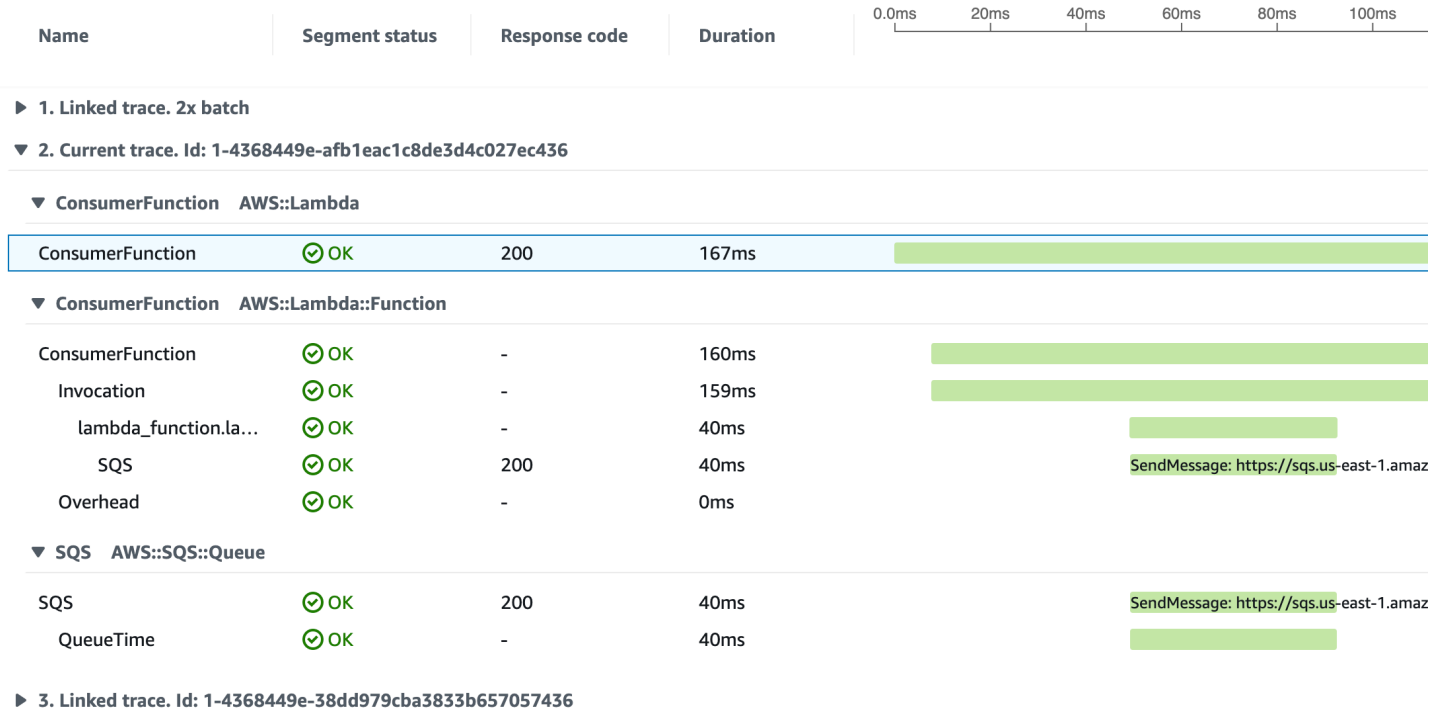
| Name | Segment status | Response code | Duration | 0.0ms 20ms 40ms 60ms 80ms 100ms |
|---|---|---|---|---|

▶ 1. Linked trace. 2x batch

▼ 2. Current trace. Id: 1-4368449e-afb1eac1c8de3d4c027ec436

▼ ConsumerFunction AWS::Lambda

| ConsumerFunction | OK | 200 | 167ms | |
|---|---|---|---|---|

▼ ConsumerFunction AWS::Lambda::Function

| ConsumerFunction | OK | - | 160ms | |
|---|---|---|---|---|
| Invocation | OK | - | 159ms | |
| lambda_function.la... | OK | - | 40ms | |
| SQS | OK | 200 | 40ms | SendMessage: https://sqs.us-east-1.amaz |
| Overhead | OK | - | 0ms | |

▼ SQS AWS::SQS::Queue

| SQS | OK | 200 | 40ms | SendMessage: https://sqs.us-east-1.amaz |
|---|---|---|---|---|
| QueueTime | OK | - | 40ms | |

▶ 3. Linked trace. Id: 1-4368449e-38dd979cba3833b657057436